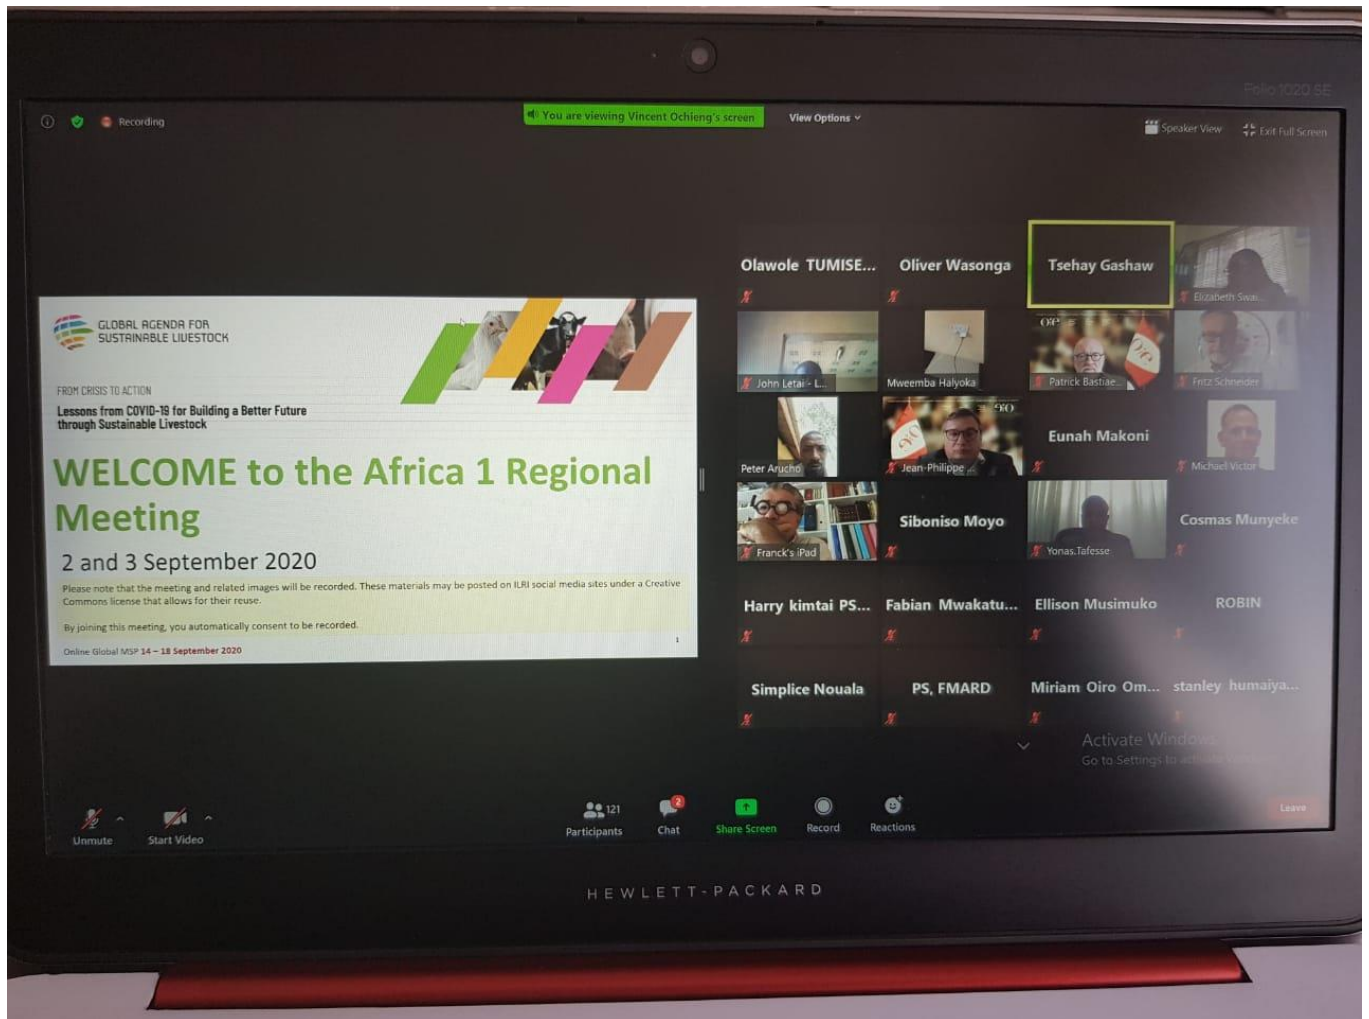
Folio 1020 SE

Recording

You are viewing Vincent Ochieng's screen

View Options

Speaker View

Exit Full Screen

GLOBAL AGENDA FOR SUSTAINABLE LIVESTOCK

FROM CRISIS TO ACTION

Lessons from COVID-19 for Building a Better Future through Sustainable Livestock

WELCOME to the Africa 1 Regional Meeting

2 and 3 September 2020

Please note that the meeting and related images will be recorded. These materials may be posted on ILRI social media sites under a Creative Commons license that allows for their reuse.

By joining this meeting, you automatically consent to be recorded.

Online Global MSP 14 – 18 September 2020

1

Olawole TUMISE...

Oliver Wasonga

Tsehay Gashaw

Elizabeth Swai...

John Letai - L...

Mweemba Halyoka

Patrick Bastiae...

Fritz Schneider

Peter Arucho

Jean-Philippe ...

Eunah Makoni

Michael Victor

Franck's iPad

Siboniso Moyo

Yonas.Tafesse

Cosmas Munyeke

Harry kimtai PS...

Fabian Mwakatu...

Ellison Musimuko

ROBIN

Simplice Nouala

PS, FMARD

Miriam Oiro Om...

stanley humaiya...

Activate Windows

Go to Settings to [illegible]

Unmute

Start Video

121

Participants

2

Chat

Share Screen

Record

Reactions

Leave

HEWLETT-PACKARD